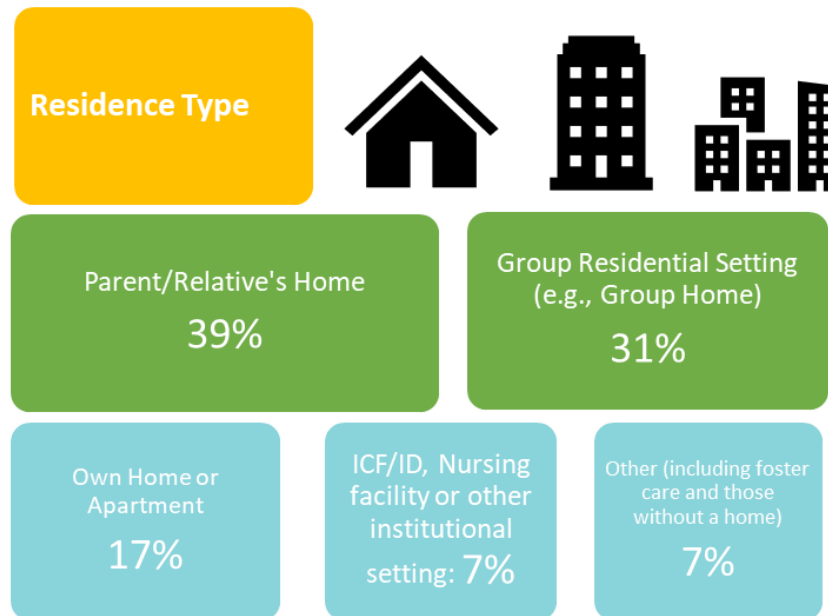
Residence Type

Parent/Relative's Home
39%

Group Residential Setting (e.g., Group Home)
31%

Own Home or Apartment
17%

ICF/ID, Nursing facility or other institutional setting: 7%

Other (including foster care and those without a home)
7%